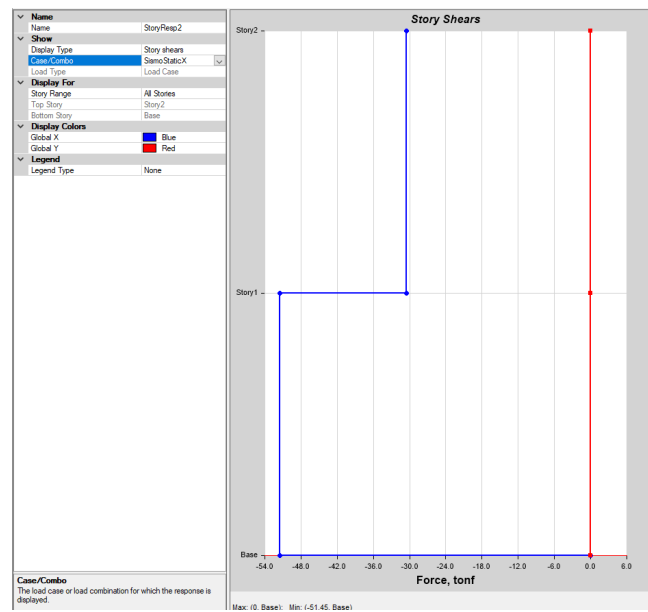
Name

| | |
|---|---|
| Name | StoryResp2 |

Show

| | |
|---|---|
| Display Type | Story shears |
| Case/Combo | SismoStaticX |
| Load Type | Load Case |

Display For

| | |
|---|---|
| Story Range | All Stories |
| Top Story | Story2 |
| Bottom Story | Base |

Display Colors

| | |
|---|---|
| Global X | Blue |
| Global Y | Red |

Legend

| | |
|---|---|
| Legend Type | None |

Case/Combo
The load case or load combination for which the response is displayed.

Story Shears

Story2
Story1
Base

-54.0 -48.0 -42.0 -36.0 -30.0 -24.0 -18.0 -12.0 -6.0 0.0 6.0

Force, tonf

Max: (0, Base); Min: (-51.45, Base)